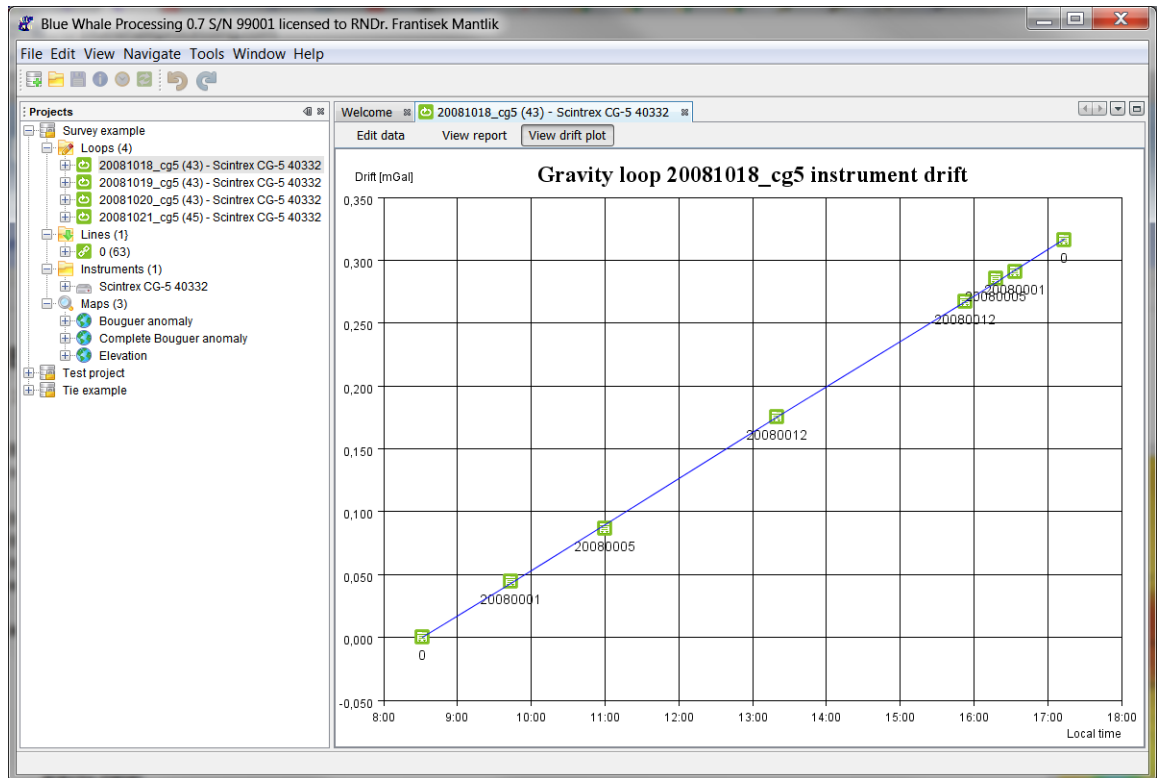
Blue Whale Processing 0.7 S/N 99001 licensed to RNDr. Frantisek Mantlik

File Edit View Navigate Tools Window Help

Projects

Survey example
Loops (4)
20081018_cg5 (43) - Scintrex CG-5 40332
20081019_cg5 (43) - Scintrex CG-5 40332
20081020_cg5 (43) - Scintrex CG-5 40332
20081021_cg5 (45) - Scintrex CG-5 40332
Lines (1)
0 (63)
Instruments (1)
Scintrex CG-5 40332
Maps (3)
Bouguer anomaly
Complete Bouguer anomaly
Elevation
Test project
Tie example

Welcome
20081018_cg5 (43) - Scintrex CG-5 40332

Edit data
View report
View drift plot

Gravity loop 20081018_cg5 instrument drift

Drift [mGal]

0,350
0,300
0,250
0,200
0,150
0,100
0,050
0,000
-0,050

8:00
9:00
10:00
11:00
12:00
13:00
14:00
15:00
16:00
17:00
18:00

Local time

0
20080001
20080005
20080012
20080012
20080005
20080001
0